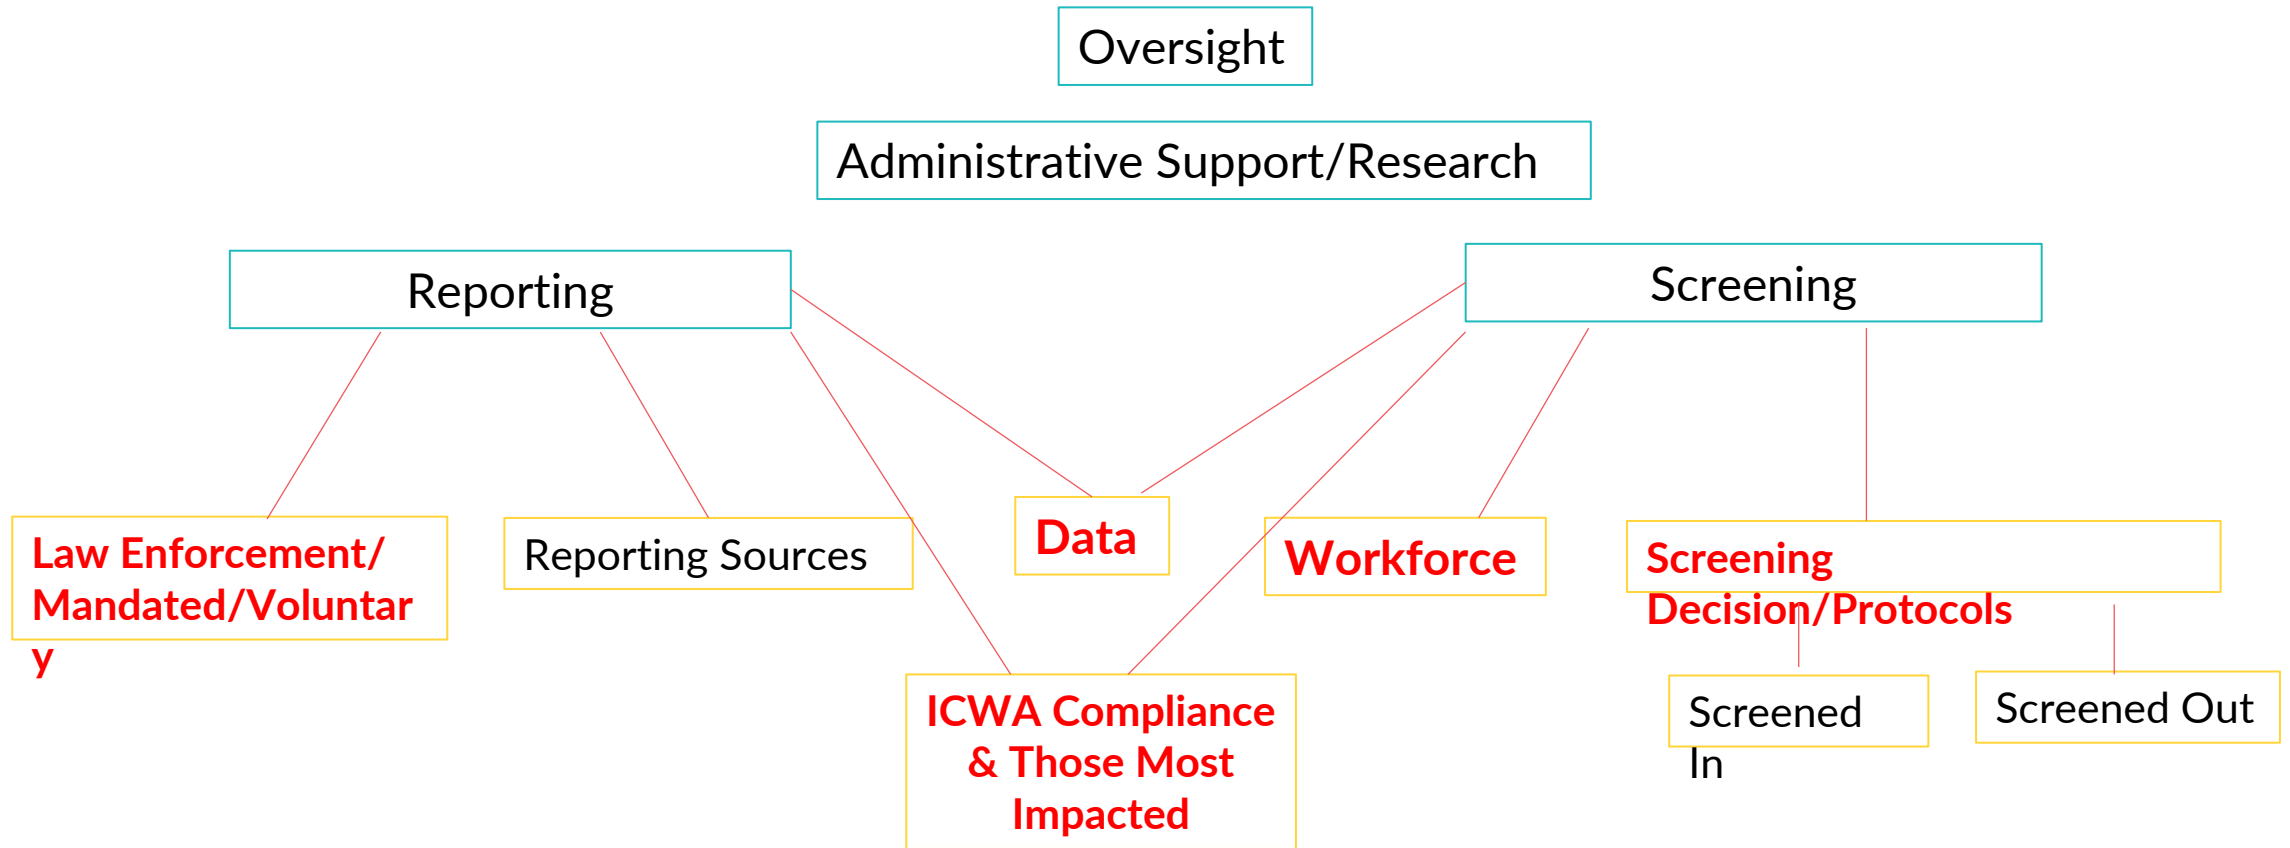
Oversight

Administrative Support/Research

Reporting

Screening

Law Enforcement/ Mandated/Voluntary

Reporting Sources

Data

Workforce

Screening Decision/Protocols

ICWA Compliance & Those Most Impacted

Screened In

Screened Out